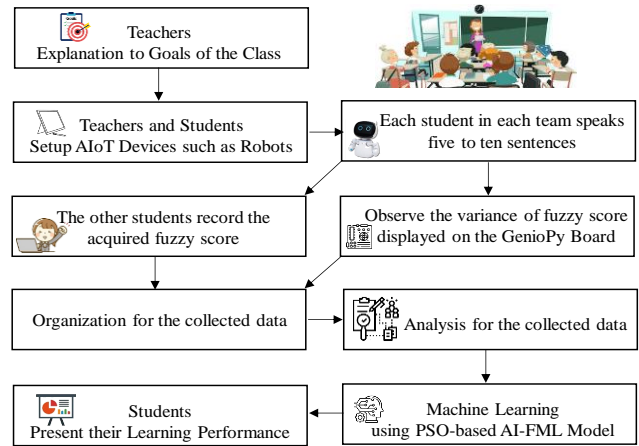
Teachers
Explanation to Goals of the Class

Teachers and Students
Setup AIoT Devices such as Robots

Each student in each team speaks five to ten sentences

The other students record the acquired fuzzy score

Observe the variance of fuzzy score displayed on the GenioPy Board

Organization for the collected data

Analysis for the collected data

Students
Present their Learning Performance

Machine Learning
using PSO-based AI-FML Model